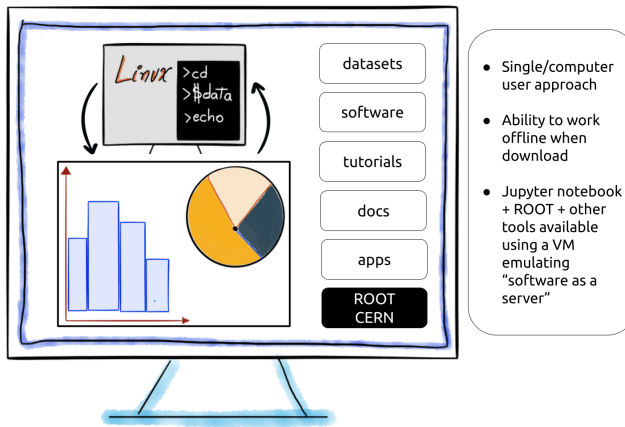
Linux
>cd
>$data
>echo

datasets

software

tutorials

docs

apps

ROOT
CERN

● Single/computer user approach

● Ability to work offline when download

● Jupyter notebook + ROOT + other tools available using a VM emulating "software as a server"